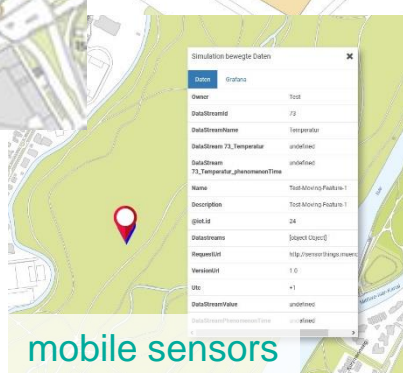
Simulation bewegte Daten

Daten Grafana

| | |
|---|---|
| Owner | Test |
| DataStreamId | 73 |
| DataStreamName | Temperatur |
| DataStream 73_Temperatur | undefined |
| DataStream 73_Temperatur_phenomenonTime | undefined |
| Name | Test-Moving-Feature-1 |
| Description | Test-Moving-Feature-1 |
| @iot.id | 24 |
| Datastreams | [object Object] |
| RequestUrl | http://sensorthings.mveec |
| VersionUrl | 1.0 |
| Utc | +1 |
| DataStreamValue | undefined |
| DataStreamPhenomenonTime | undefined |

mobile sensors